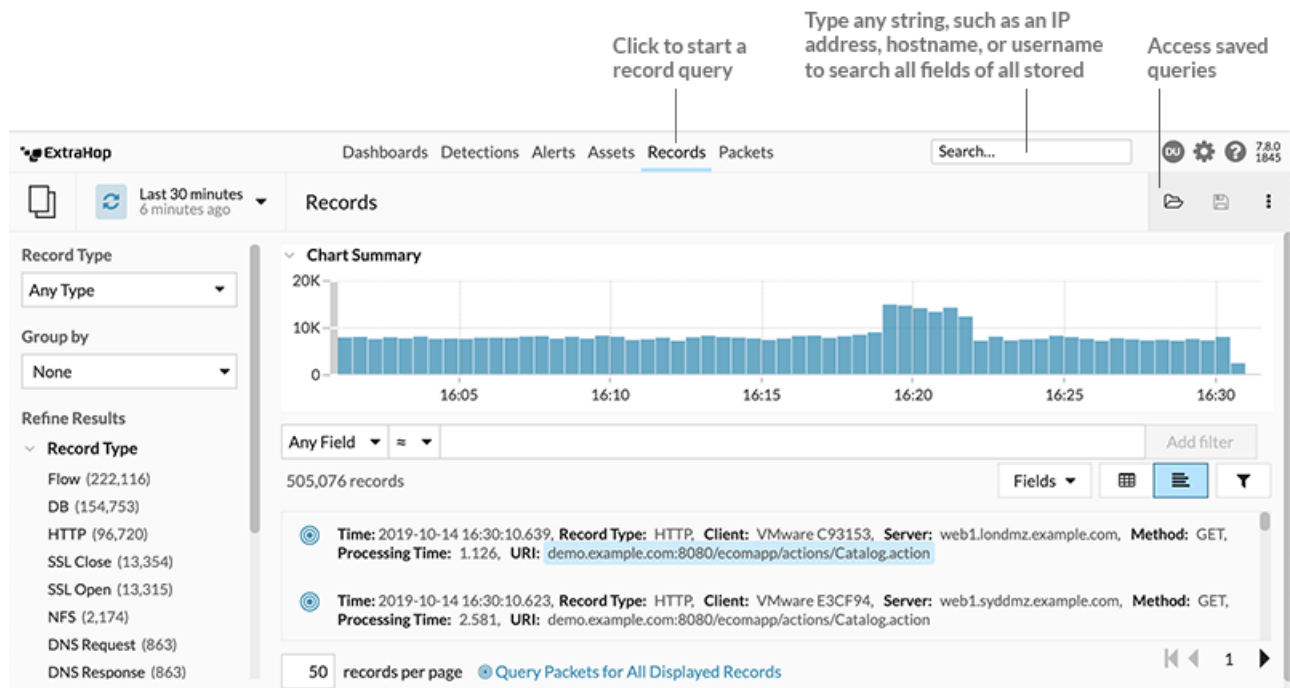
Click to start a record query

Type any string, such as an IP address, hostname, or username to search all fields of all stored

Access saved queries

ExtraHop

Dashboards Detections Alerts Assets Records Packets

Search...

OU

7.8.0
1845

Last 30 minutes
6 minutes ago

Records

Record Type

Any Type

Group by

None

Refine Results

Record Type

Flow (222,116)
DB (154,753)
HTTP (96,720)
SSL Close (13,354)
SSL Open (13,315)
NFS (2,174)
DNS Request (863)
DNS Response (863)

Chart Summary

20K
10K
0

16:05 16:10 16:15 16:20 16:25 16:30

Any Field ≈

Add filter

505,076 records

Fields

**Time:** 2019-10-14 16:30:10.639, **Record Type:** HTTP, **Client:** VMware C93153, **Server:** web1.londmz.example.com, **Method:** GET, **Processing Time:** 1.126, **URI:** demo.example.com:8080/ecomapp/actions/Catalog.action

**Time:** 2019-10-14 16:30:10.623, **Record Type:** HTTP, **Client:** VMware E3CF94, **Server:** web1.syddmz.example.com, **Method:** GET, **Processing Time:** 2.581, **URI:** demo.example.com:8080/ecomapp/actions/Catalog.action

50 records per page

Query Packets for All Displayed Records

1